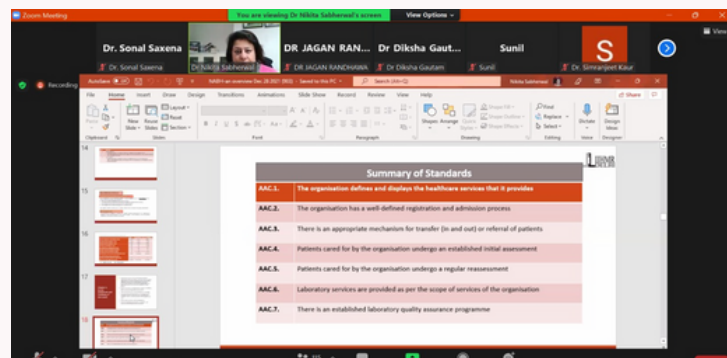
Zoom Meeting

You are viewing Dr Nikita Sabherwal's screen

View Options

Dr. Sonal Saxena

DR JAGAN RAN...

Dr Diksha Gaut...

Sunil

S

View

Dr. Sonal Saxena

Dr Nikita Sabherwal

DR JAGAN RANDHAWA

Dr Diksha Gautam

Sunil

Dr. Simranjeet Kaur

Recording

AutoSave

NABH an overview Dec 28 2021 (REG) - Saved to this PC

Nikita Sabherwal

File

Home

Insert

Draw

Design

Transitions

Animations

Slide Show

Record

Review

View

Help

Share

Paste

New Slide

Reuse Slides

Layout

Reset

Section

Clipboard

Slides

Font

Paragraph

Shapes

Arrange

Quick Styles

Shape Fill

Shape Outline

Shape Effects

Drawing

Find

Replace

Select

Editing

Dictate

Voice

Design Ideas

Designer

14

15

16

17

18

Summary of Standards

| | |
|---|---|
| AAC.1. | The organisation defines and displays the healthcare services that it provides |
| AAC.2. | The organisation has a well-defined registration and admission process |
| AAC.3. | There is an appropriate mechanism for transfer (in and out) or referral of patients |
| AAC.4. | Patients cared for by the organisation undergo an established initial assessment |
| AAC.5. | Patients cared for by the organisation undergo a regular reassessment |
| AAC.6. | Laboratory services are provided as per the scope of services of the organisation |
| AAC.7. | There is an established laboratory quality assurance programme |